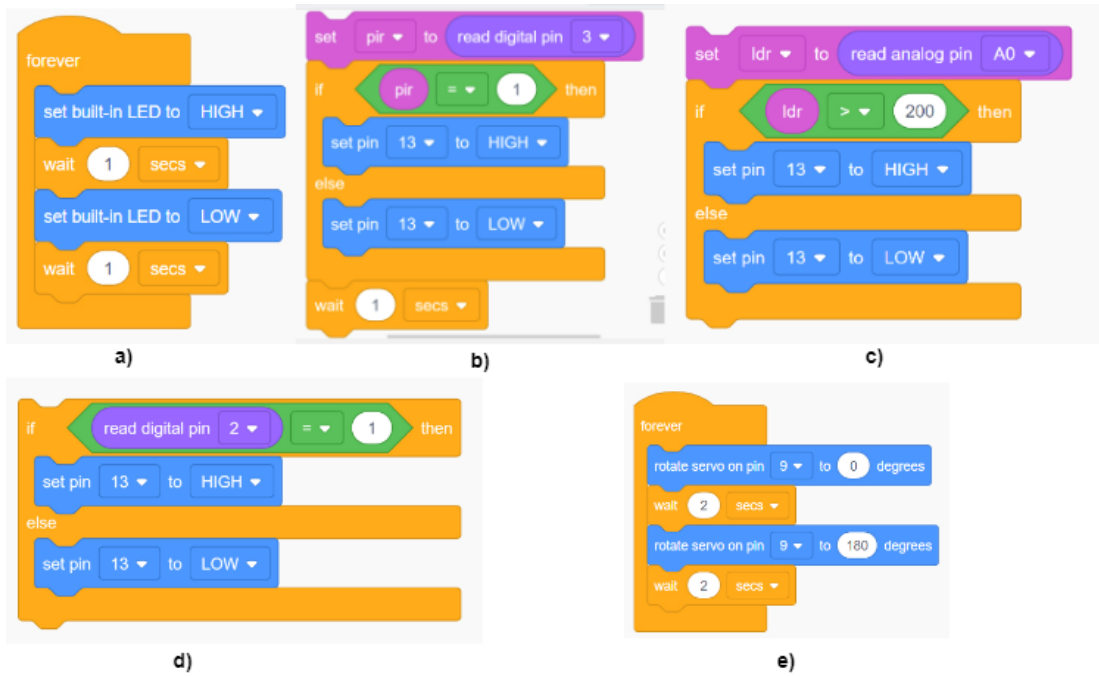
forever
set built-in LED to HIGH
wait 1 secs
set built-in LED to LOW
wait 1 secs

a)

set pir to read digital pin 3
if pir = 1 then
set pin 13 to HIGH
else
set pin 13 to LOW
wait 1 secs

b)

set ldr to read analog pin A0
if ldr > 200 then
set pin 13 to HIGH
else
set pin 13 to LOW

c)

if read digital pin 2 = 1 then
set pin 13 to HIGH
else
set pin 13 to LOW

d)

forever
rotate servo on pin 9 to 0 degrees
wait 2 secs
rotate servo on pin 9 to 180 degrees
wait 2 secs

e)